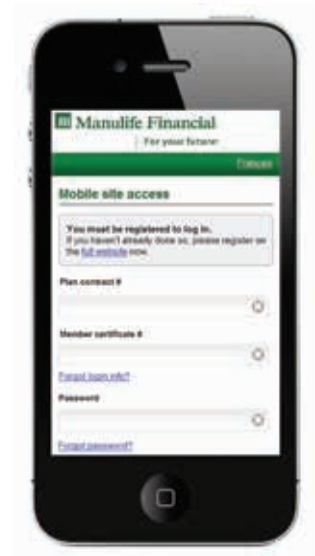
Manulife Financial

For your future

Français

Mobile site access

You must be registered to log in.
If you haven't already done so, please register on the full website now.

Plan contract #

Member certificate #

Forgot login info?

Password

Forgot password?